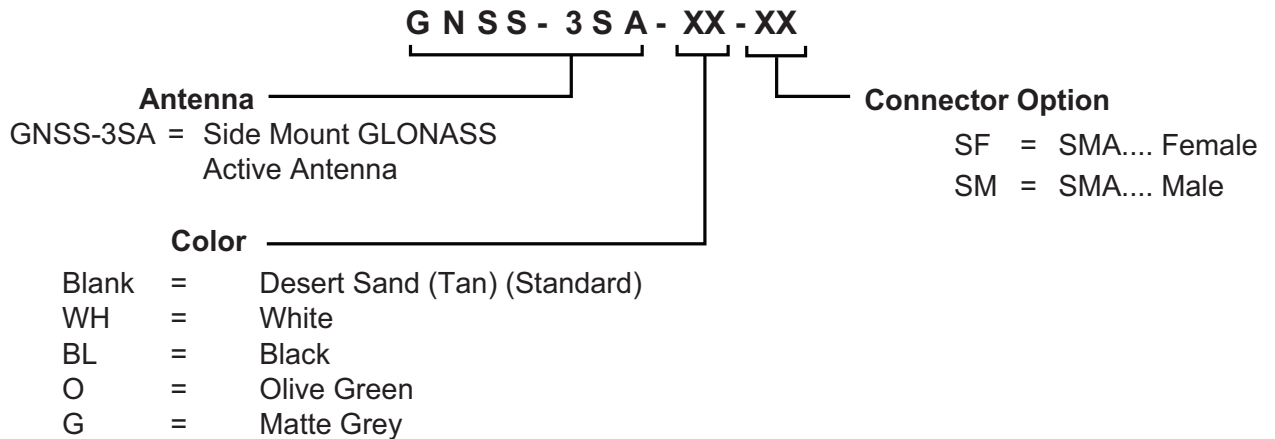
G N S S - 3 S A - XX - XX

Antenna
GNSS-3SA = Side Mount GLONASS Active Antenna

Connector Option
SF = SMA.... Female
SM = SMA.... Male

Color
Blank = Desert Sand (Tan) (Standard)
WH = White
BL = Black
O = Olive Green
G = Matte Grey